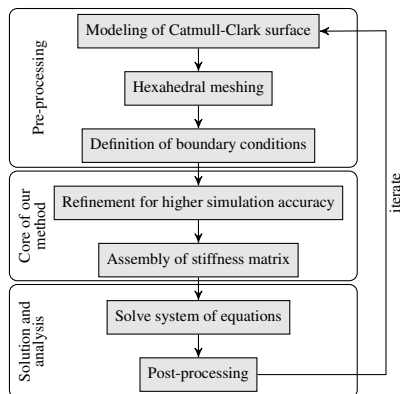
Pre-processing

Modeling of Catmull-Clark surface

Hexahedral meshing

Definition of boundary conditions

Core of our method

Refinement for higher simulation accuracy

Assembly of stiffness matrix

Solution and analysis

Solve system of equations

Post-processing

iterate